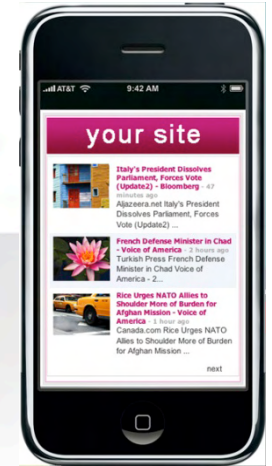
AT&T 9:42 AM

your site

Italy's President Dissolves Parliament, Forces Vote (Update2) - Bloomberg - 47 minutes ago
Aljazeera.net Italy's President Dissolves Parliament, Forces Vote (Update2) ...

French Defense Minister in Chad - Voice of America - 2 hours ago
Turkish Press French Defense Minister in Chad Voice of America - 2 ...

Rice Urges NATO Allies to Shoulder More of Burden for Afghan Mission - Voice of America - 1 hour ago
Canada.com Rice Urges NATO Allies to Shoulder More of Burden for Afghan Mission ...

next